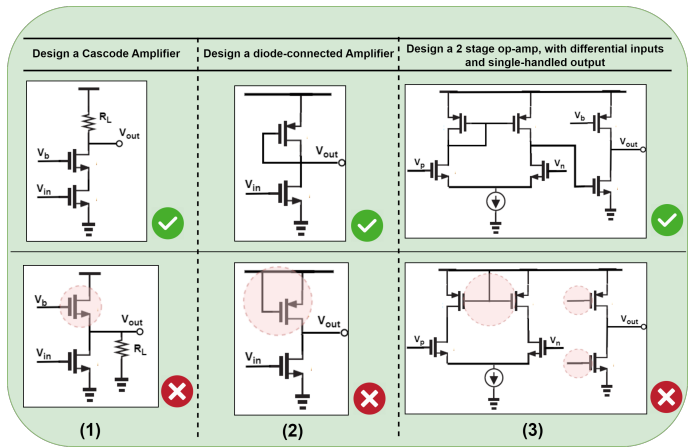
Design a Cascode Amplifier

Design a diode-connected Amplifier

Design a 2 stage op-amp, with differential inputs and single-handled output

$R_L$
$V_{out}$
$V_b$
$V_{in}$

$V_{out}$
$V_{in}$

$V_b$
$V_{out}$
$V_p$
$V_n$

$V_b$
$V_{out}$
$R_L$
$V_{in}$

$V_{out}$
$V_{in}$

$V_{out}$
$V_p$
$V_n$

(1)

(2)

(3)